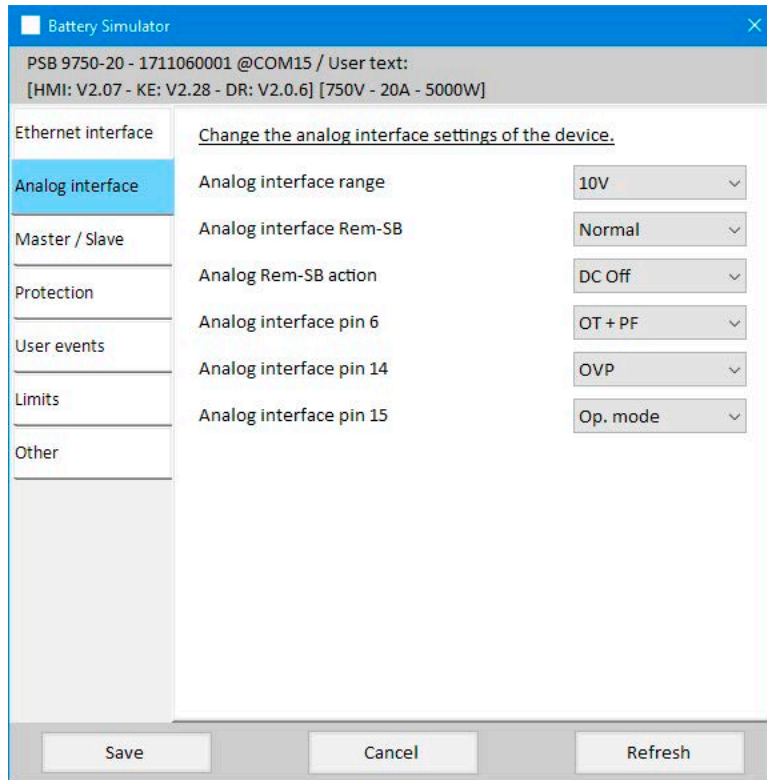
Battery Simulator

PSB 9750-20 - 1711060001 @COM15 / User text:
[HMI: V2.07 - KE: V2.28 - DR: V2.0.6] [750V - 20A - 5000W]

Ethernet interface
Analog interface
Master / Slave
Protection
User events
Limits
Other

Change the analog interface settings of the device.

| | |
|---|---|
| Analog interface range | 10V |
| Analog interface Rem-SB | Normal |
| Analog Rem-SB action | DC Off |
| Analog interface pin 6 | OT + PF |
| Analog interface pin 14 | OVP |
| Analog interface pin 15 | Op. mode |

Save
Cancel
Refresh